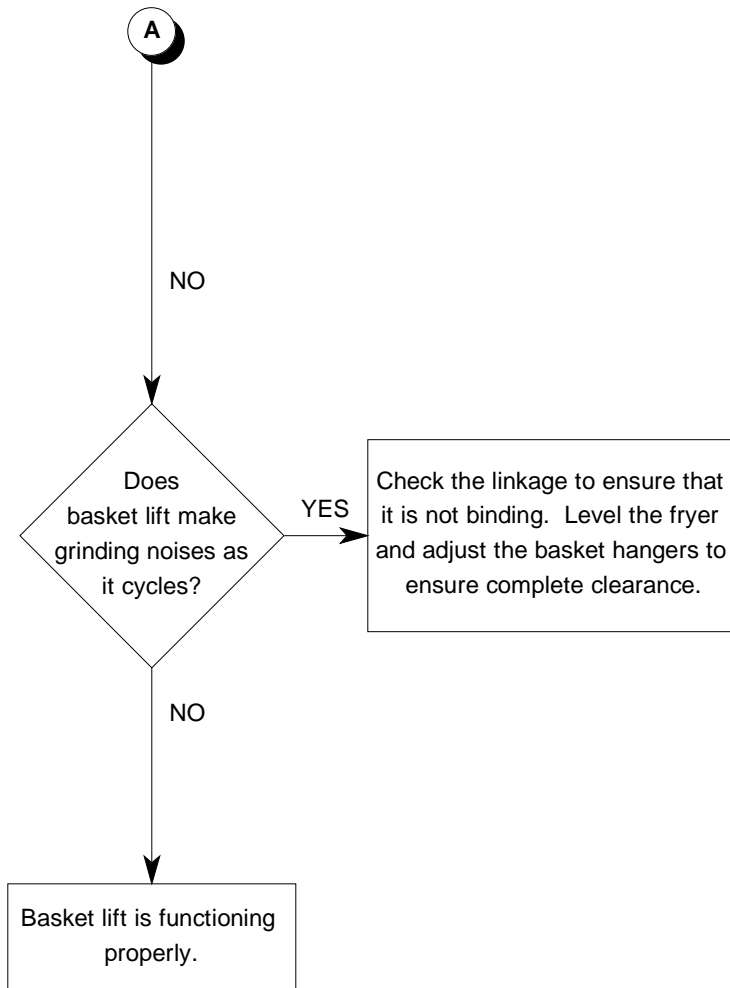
A

NO

Does basket lift make grinding noises as it cycles?

YES

Check the linkage to ensure that it is not binding. Level the fryer and adjust the basket hangers to ensure complete clearance.

NO

Basket lift is functioning properly.